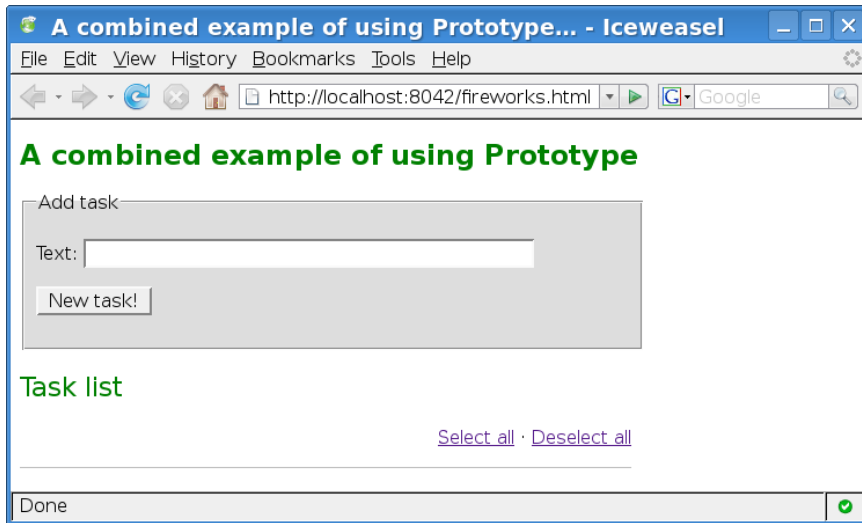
A combined example of using Prototype... - Iceweasel

File Edit View History Bookmarks Tools Help

http://localhost:8042/fireworks.html

Google

A combined example of using Prototype

Add task

Text:

New task!

Task list

Select all · Deselect all

Done